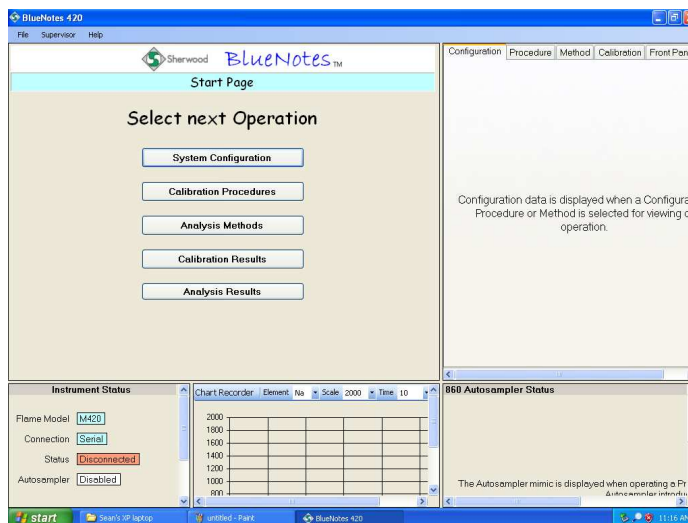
BlueNotes 420

File Supervisor Help

Sherwood BlueNotes™

Start Page

Select next Operation

System Configuration

Calibration Procedures

Analysis Methods

Calibration Results

Analysis Results

Configuration Procedure Method Calibration Front Pan

Configuration data is displayed when a Configura Procedure or Method is selected for viewing o operation.

Instrument Status

Flame Model M420

Connection Serial

Status Disconnected

Autosampler Disabled

Chart Recorder Element Na Scale 2000 Time 10

2000
1800
1600
1400
1200
1000
800

860 Autosampler Status

The Autosampler mimic is displayed when operating a Pr Autosampler introdu

start Sean's XP laptop untitled - Paint BlueNotes 420 11:16 AM